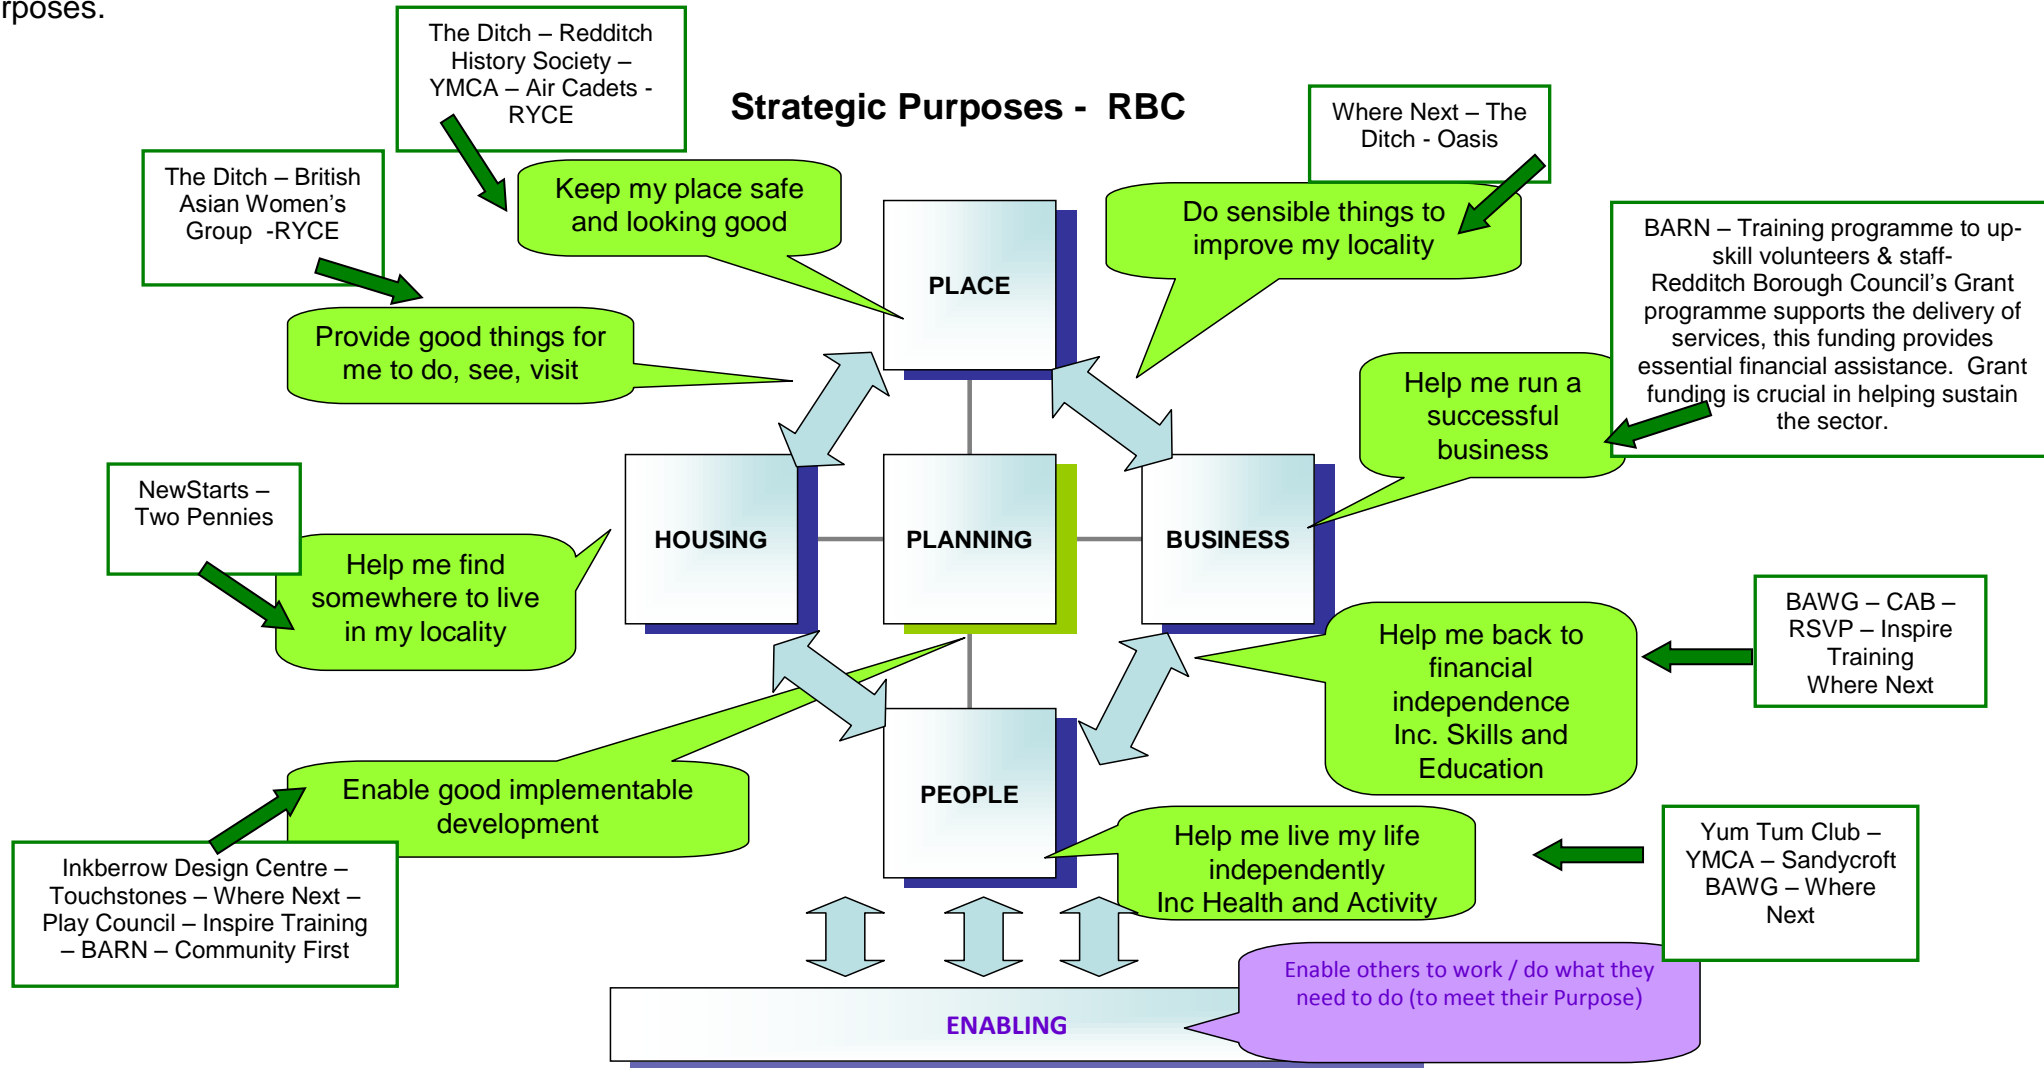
rposes.

The Ditch – Redditch History Society – YMCA – Air Cadets - RYCE

Strategic Purposes - RBC

Where Next – The Ditch - Oasis

The Ditch – British Asian Women's Group -RYCE

Keep my place safe and looking good

Do sensible things to improve my locality

BARN – Training programme to up-skill volunteers & staff- Redditch Borough Council's Grant programme supports the delivery of services, this funding provides essential financial assistance. Grant funding is crucial in helping sustain the sector.

PLACE

Provide good things for me to do, see, visit

Help me run a successful business

NewStarts – Two Pennies

HOUSING

PLANNING

BUSINESS

Help me find somewhere to live in my locality

BAWG – CAB – RSVP – Inspire Training Where Next

Help me back to financial independence Inc. Skills and Education

Enable good implementable development

PEOPLE

Help me live my life independently Inc Health and Activity

Yum Tum Club – YMCA – Sandycroft BAWG – Where Next

Inkberrow Design Centre – Touchstones – Where Next – Play Council – Inspire Training – BARN – Community First

Enable others to work / do what they need to do (to meet their Purpose)

ENABLING